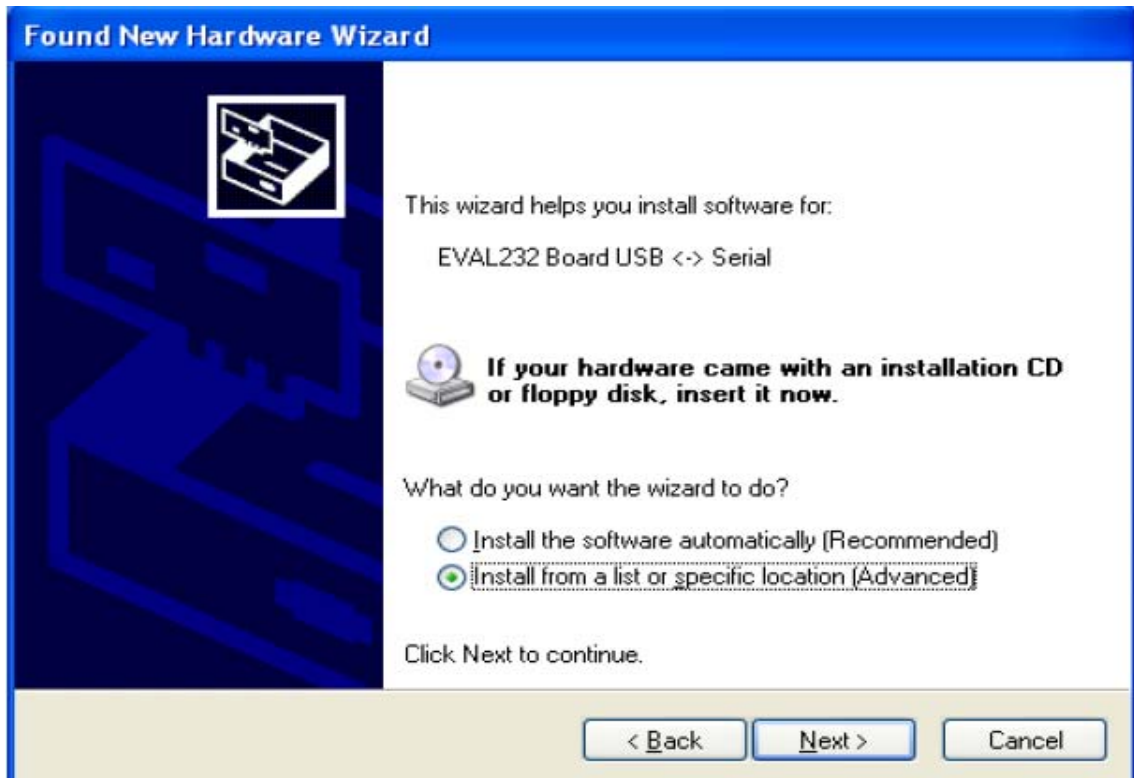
Found New Hardware Wizard

This wizard helps you install software for:

EVAL232 Board USB <-> Serial

If your hardware came with an installation CD or floppy disk, insert it now.

What do you want the wizard to do?

Install the software automatically (Recommended)

Install from a list or specific location (Advanced)

Click Next to continue.

< Back

Next >

Cancel